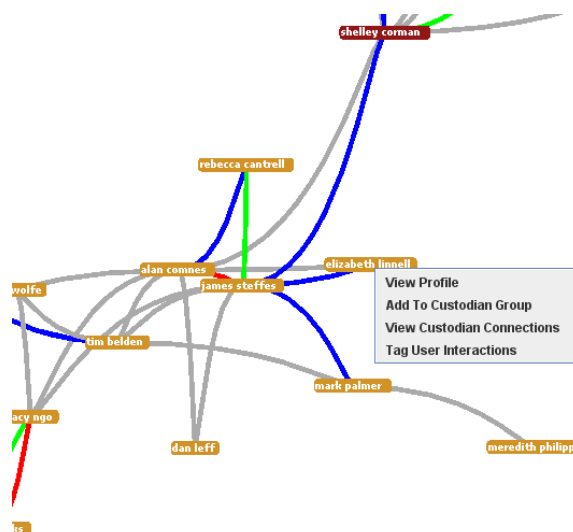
shelley corman

rebecca cantrell

alan comnes

elizabeth linnell

james steffes

wolfe

View Profile
Add To Custodian Group
View Custodian Connections
Tag User Interactions

tim belden

mark palmer

acy ngo

dan leff

meredith philipp

ts